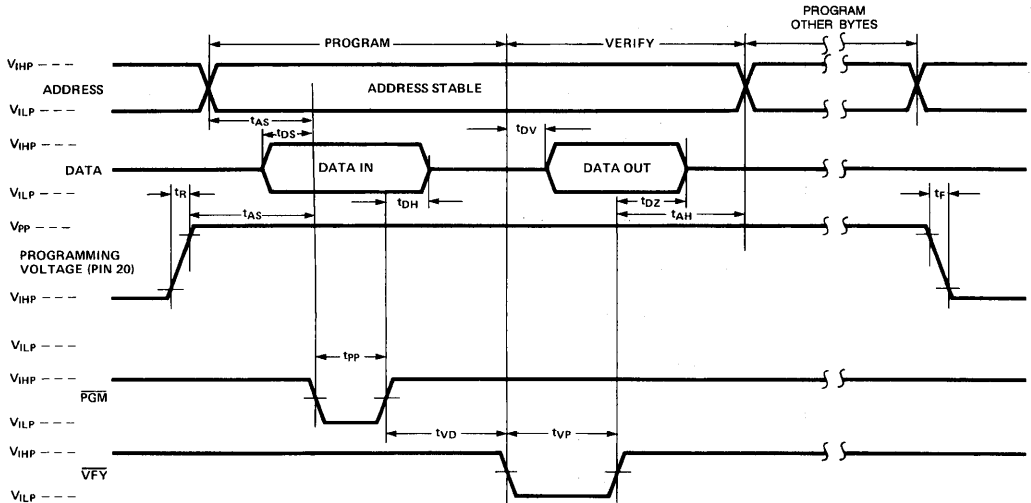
PROGRAM
VERIFY
PROGRAM OTHER BYTES

$V_{IHP}$ - - -
ADDRESS
$V_{ILP}$ - - -
ADDRESS STABLE
$t_{AS}$
$t_{DS}$
$t_{DV}$
$V_{IHP}$ - - -
DATA
DATA IN
DATA OUT
$V_{ILP}$ - - -
$t_R$
$t_{DH}$
$t_{DZ}$
$t_F$
$t_{AS}$
$t_{AH}$
$V_{PP}$ - - -
PROGRAMMING VOLTAGE (PIN 20)
$V_{IHP}$ - - -
$V_{ILP}$ - - -
$t_{PP}$
$V_{IHP}$ - - -
$\overline{PGM}$
$V_{ILP}$ - - -
$t_{VD}$
$t_{VP}$
$V_{IHP}$ - - -
$\overline{VFY}$
$V_{ILP}$ - - -